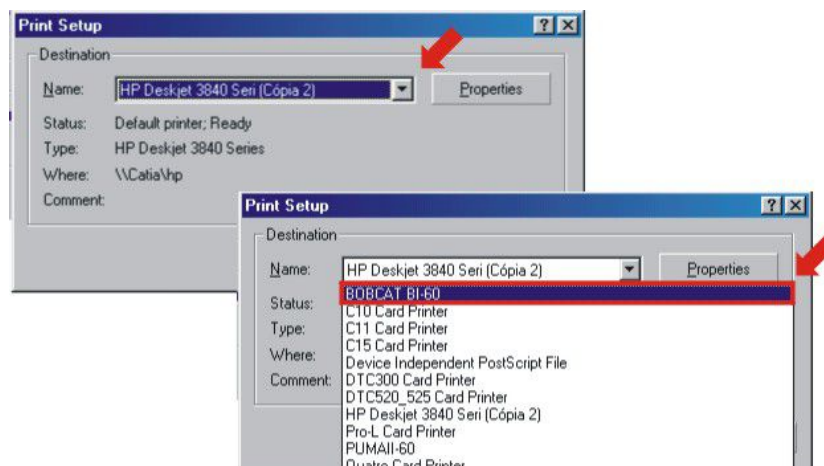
Print Setup

Destination

Name: HP Deskjet 3840 Seri (Cópia 2)

Properties

Status: Default printer; Ready

Type: HP Deskjet 3840 Series

Where: \\Catia\hp

Comment:

Print Setup

Destination

Name: HP Deskjet 3840 Seri (Cópia 2)

Properties

Status:

Type:

Where:

Comment:

BOBCAT BI-60
C10 Card Printer
C11 Card Printer
C15 Card Printer
Device Independent PostScript File
DTC300 Card Printer
DTC520_525 Card Printer
HP Deskjet 3840 Seri (Cópia 2)
Pro-L Card Printer
PUMAII-60
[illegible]